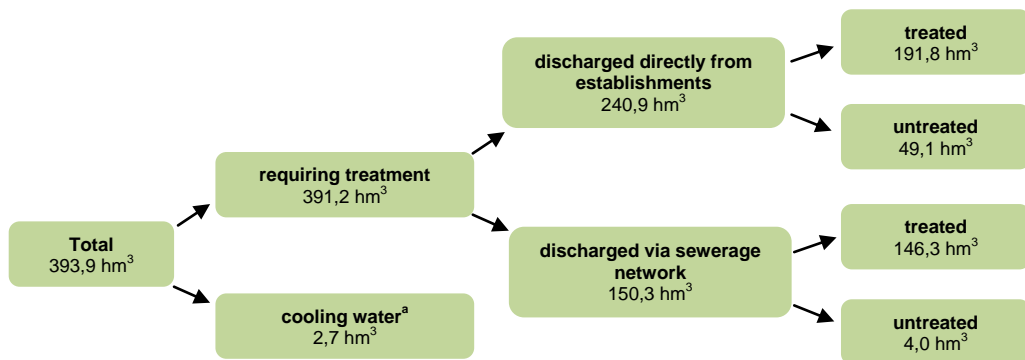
Total
393,9 hm$^3$

requiring treatment
391,2 hm$^3$

cooling water$^a$
2,7 hm$^3$

discharged directly from establishments
240,9 hm$^3$

discharged via sewerage network
150,3 hm$^3$

treated
191,8 hm$^3$

untreated
49,1 hm$^3$

treated
146,3 hm$^3$

untreated
4,0 hm$^3$